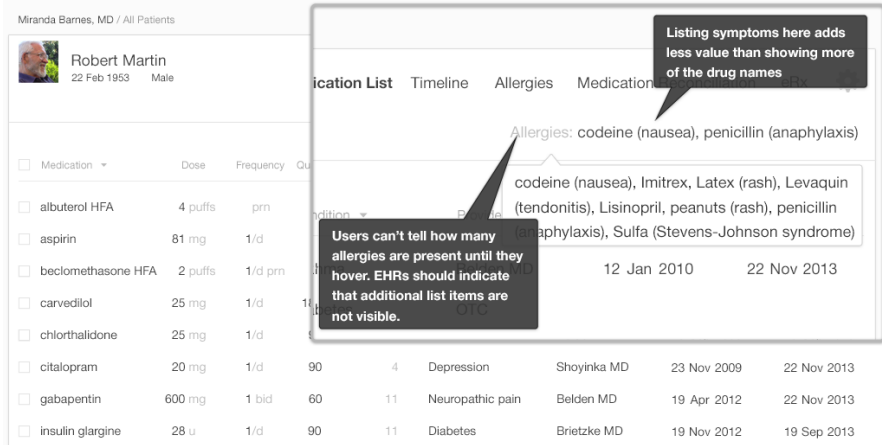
Miranda Barnes, MD / All Patients

Robert Martin
22 Feb 1953 Male

Listing symptoms here adds less value than showing more of the drug names

ication List Timeline Allergies Medication Reconciliation eRx

Allergies: codeine (nausea), penicillin (anaphylaxis)

codeine (nausea), Imitrex, Latex (rash), Levaquin (tendonitis), Lisinopril, peanuts (rash), penicillin (anaphylaxis), Sulfa (Stevens-Johnson syndrome)

Users can't tell how many allergies are present until they hover. EHRs should indicate that additional list items are not visible.

| Medication | Dose | Frequency | Qu | | Condition | P | | |
|---|---|---|---|---|---|---|---|---|
| albuterol HFA | 4 puffs | prn | | | | | | |
| aspirin | 81 mg | 1/d | | | | | | |
| beclomethasone HFA | 2 puffs | 1/d prn | | | | MD | 12 Jan 2010 | 22 Nov 2013 |
| carvedilol | 25 mg | 1/d | 18 | | | | | |
| chlorthalidone | 25 mg | 1/d | | | | OTC | | |
| citalopram | 20 mg | 1/d | 90 | 4 | Depression | Shoyinka MD | 23 Nov 2009 | 22 Nov 2013 |
| gabapentin | 600 mg | 1 bid | 60 | 11 | Neuropathic pain | Belden MD | 19 Apr 2012 | 22 Nov 2013 |
| insulin glargine | 28 u | 1/d | 90 | 11 | Diabetes | Brietzke MD | 19 Nov 2012 | 19 Sep 2013 |